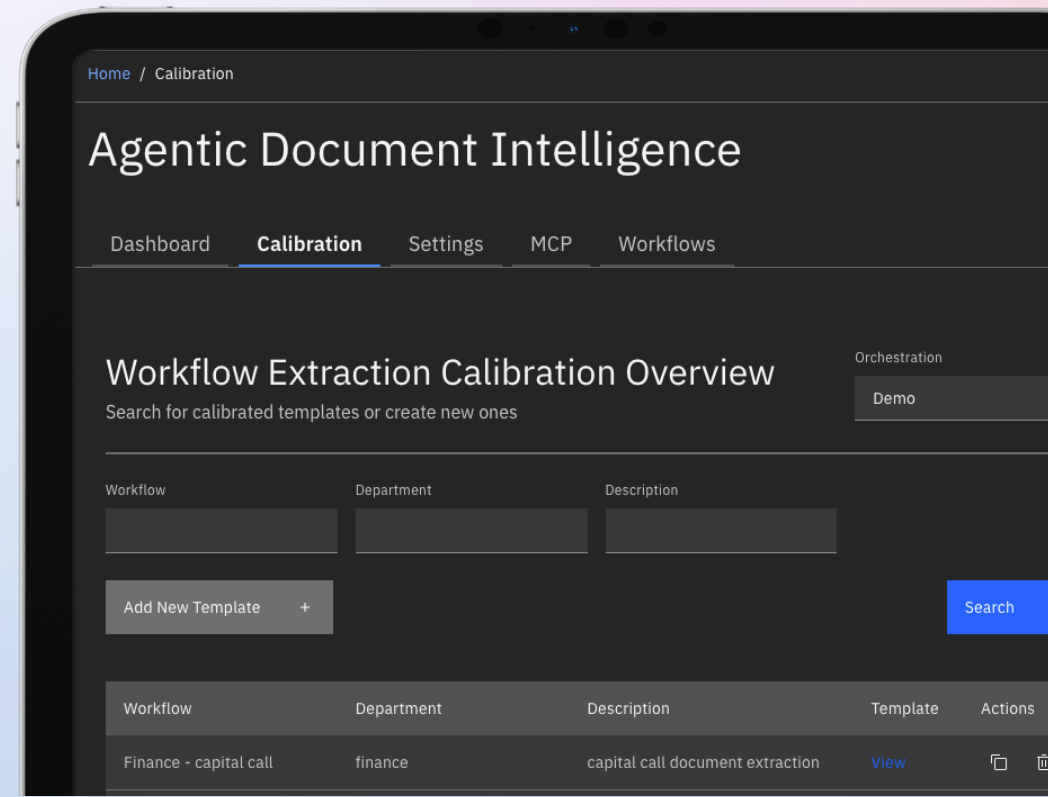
Home / Calibration

Agentic Document Intelligence

Dashboard Calibration Settings MCP Workflows

Workflow Extraction Calibration Overview

Search for calibrated templates or create new ones

Orchestration

Demo

Workflow

Department

Description

Add New Template +

Search

| Workflow | Department | Description | Template | Actions |
|---|---|---|---|---|
| Finance - capital call | finance | capital call document extraction | View | |